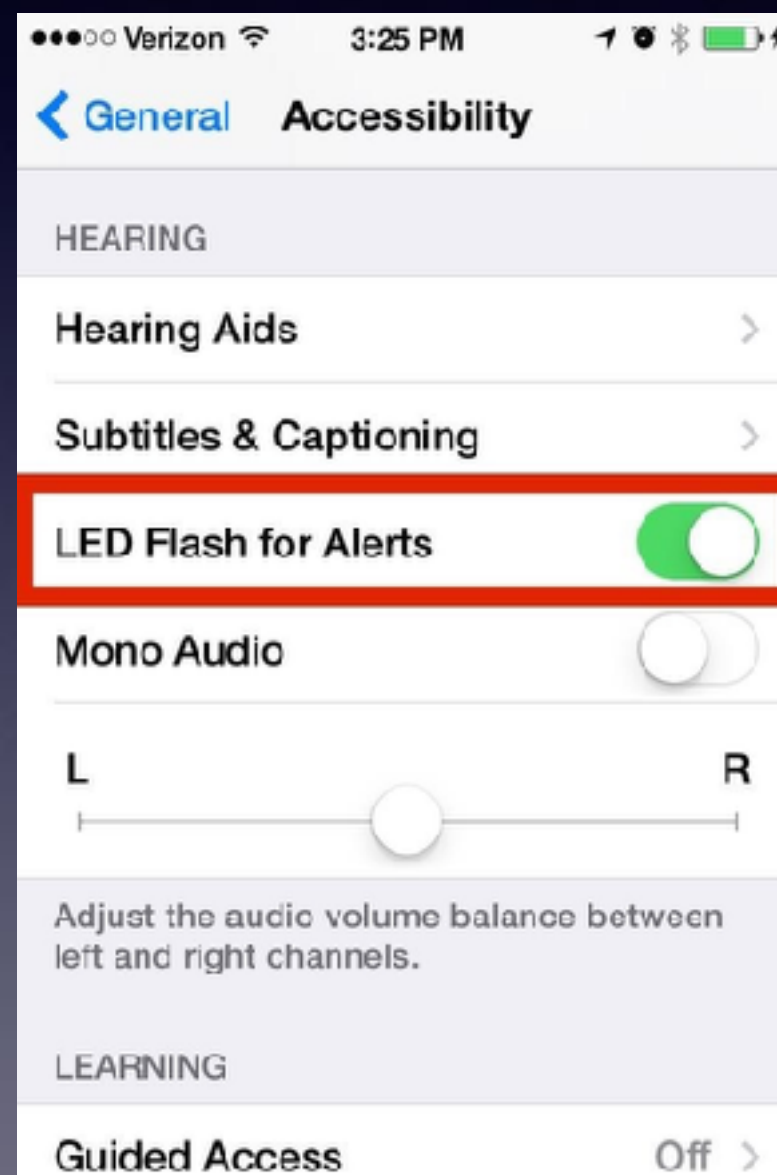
●●●○○ Verizon 3:25 PM

General Accessibility

HEARING

Hearing Aids

Subtitles & Captioning

LED Flash for Alerts

Mono Audio

L R

Adjust the audio volume balance between left and right channels.

LEARNING

Guided Access Off